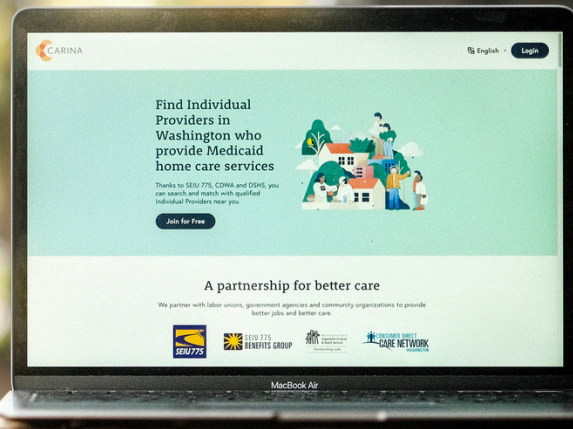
CARINA

English

Login

Find Individual Providers in Washington who provide Medicaid home care services

Thanks to SEIU 775, CDWA and DSHS, you can search and match with qualified Individual Providers near you.

Join for Free

A partnership for better care

We partner with labor unions, government agencies and community organizations to provide better jobs and better care.

SEIU 775

SEIU 775 BENEFITS GROUP

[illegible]

CONSUMER DIRECT CARE NETWORK WASHINGTON

MacBook Air